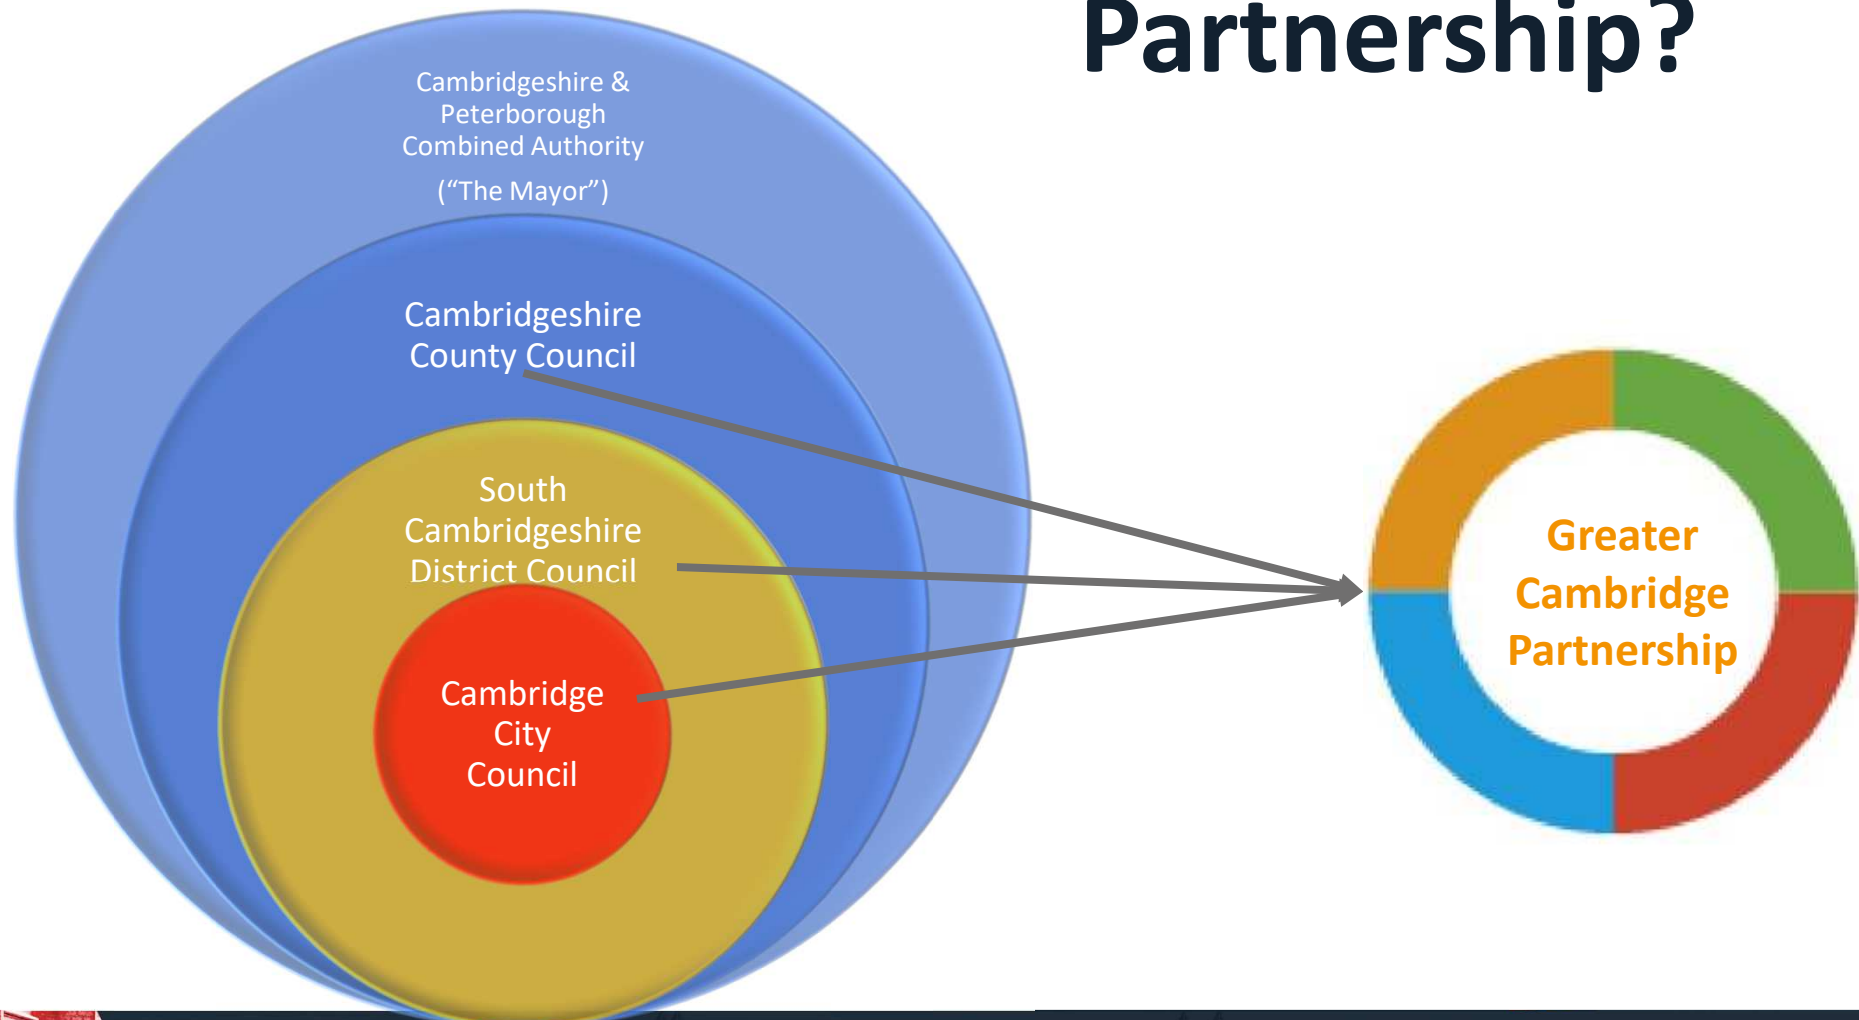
Partnership?

Cambridgeshire & Peterborough Combined Authority

("The Mayor")

Cambridgeshire County Council

South Cambridgeshire District Council

Cambridge City Council

Greater Cambridge Partnership